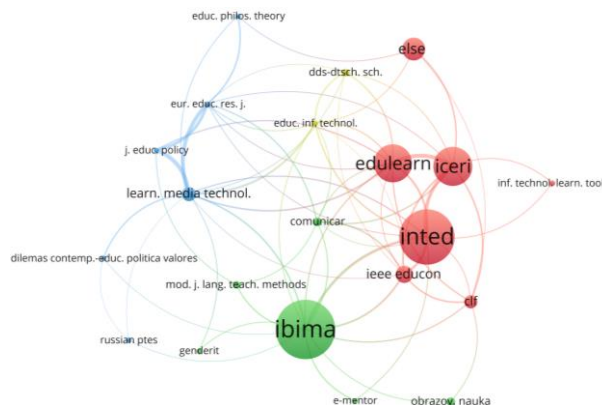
educ. philos. theory
else
dds-dtsch. sch.
eur. educ. res. j.
educ. inf. technol.
j. educ. policy
edulearn
iceri
learn. media technol.
inf. technol. learn. too
comunicar
inted
dilemas contemp.-educ. politica valores
ieee educon
mod. j. lang. teach. methods
clf
ibima
russian ptes
genderit
e-mentor
obrazov. nauka